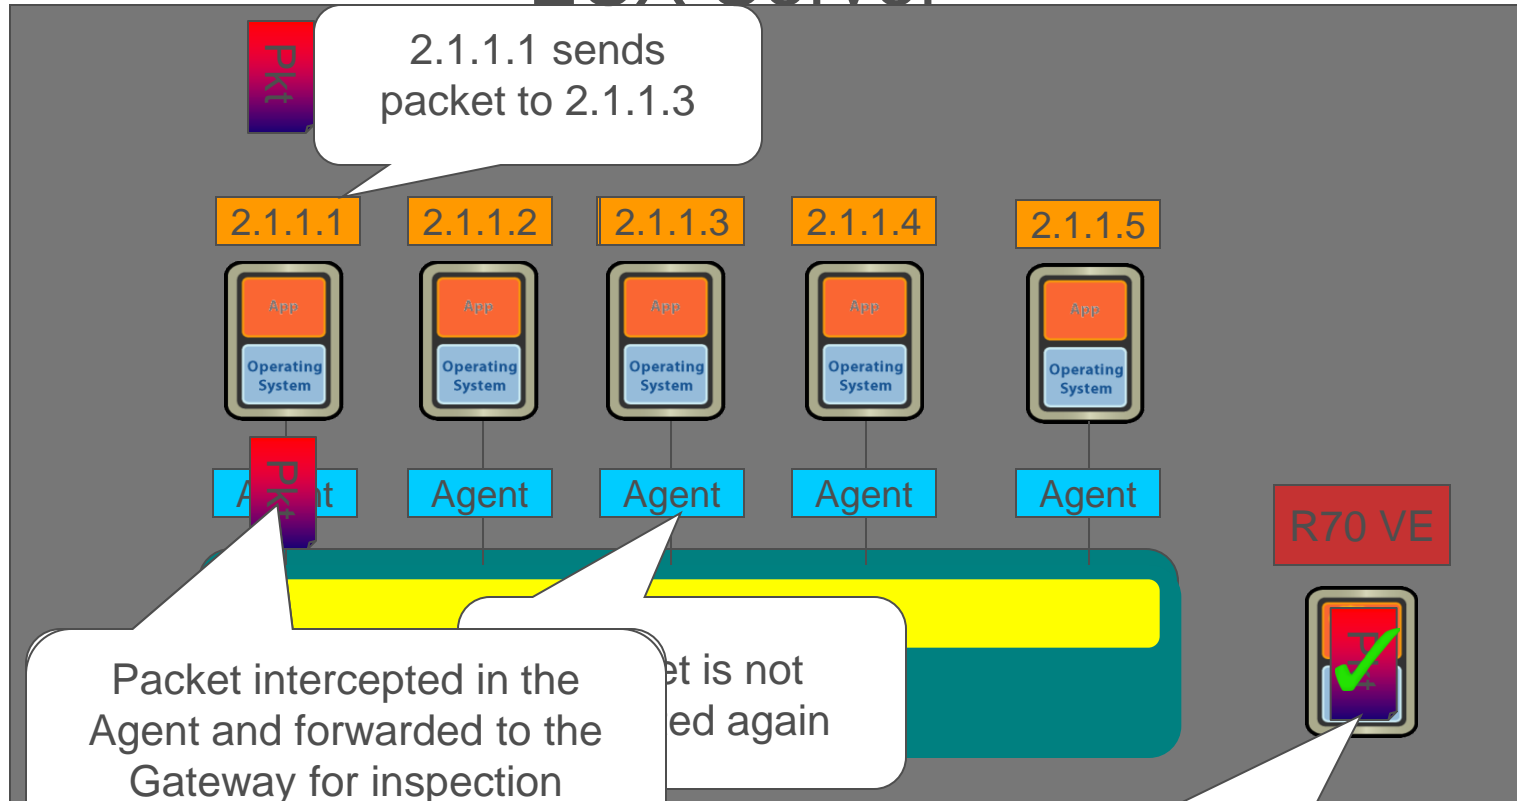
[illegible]

Pkt

2.1.1.1 sends packet to 2.1.1.3

2.1.1.1
2.1.1.2
2.1.1.3
2.1.1.4
2.1.1.5

App
Operating System

App
Operating System

App
Operating System

App
Operating System

App
Operating System

Pkt

A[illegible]t
Agent
Agent
Agent
Agent

R70 VE

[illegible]et is not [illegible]ed again

Packet intercepted in the Agent and forwarded to the Gateway for inspection